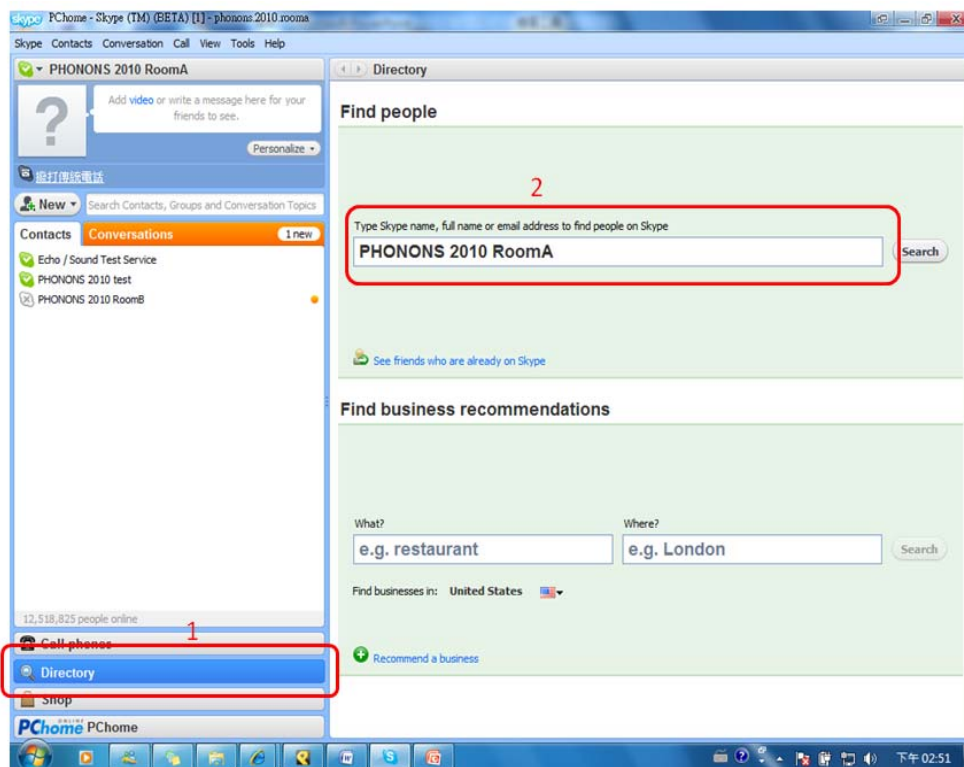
skype PChome - Skype (TM) (BETA) [1] - phonons2010.rooma

Skype Contacts Conversation Call View Tools Help

PHONONS 2010 RoomA

Add video or write a message here for your friends to see.

Personalize

撥打傳統電話

New

Search Contacts, Groups and Conversation Topics

Contacts Conversations 1 new

Echo / Sound Test Service
PHONONS 2010 test
PHONONS 2010 RoomB

12,518,825 people online

Call phones

1

Directory

Shop

PChome PChome

Directory

Find people

2

Type Skype name, full name or email address to find people on Skype

PHONONS 2010 RoomA

Search

See friends who are already on Skype

Find business recommendations

What?

e.g. restaurant

Where?

e.g. London

Search

Find businesses in: United States

Recommend a business

下午 02:51